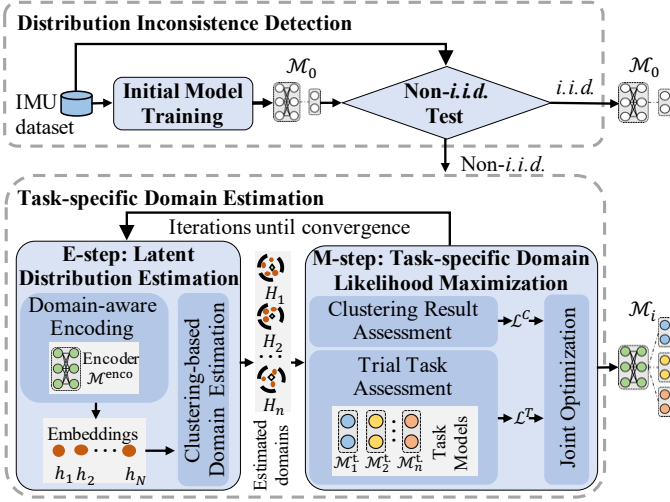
Distribution Inconsistence Detection

IMU dataset

Initial Model Training

$\mathcal{M}_0$

Non-*i.i.d.* Test

*i.i.d.*

$\mathcal{M}_0$

Non-*i.i.d.*

Task-specific Domain Estimation

Iterations until convergence

E-step: Latent Distribution Estimation

Domain-aware Encoding

Encoder $\mathcal{M}^{\text{enco}}$

Embeddings

$h_1\, h_2 \cdots h_N$

Clustering-based Domain Estimation

$H_1$

$H_2$

$H_n$

Estimated domains

M-step: Task-specific Domain Likelihood Maximization

Clustering Result Assessment

$\mathcal{L}^C$

Trial Task Assessment

$\mathcal{M}_1^{\text{t}}$ $\mathcal{M}_2^{\text{t}}$ $\mathcal{M}_n^{\text{t}}$

Task Models

$\mathcal{L}^T$

Joint Optimization

$\mathcal{M}_i$